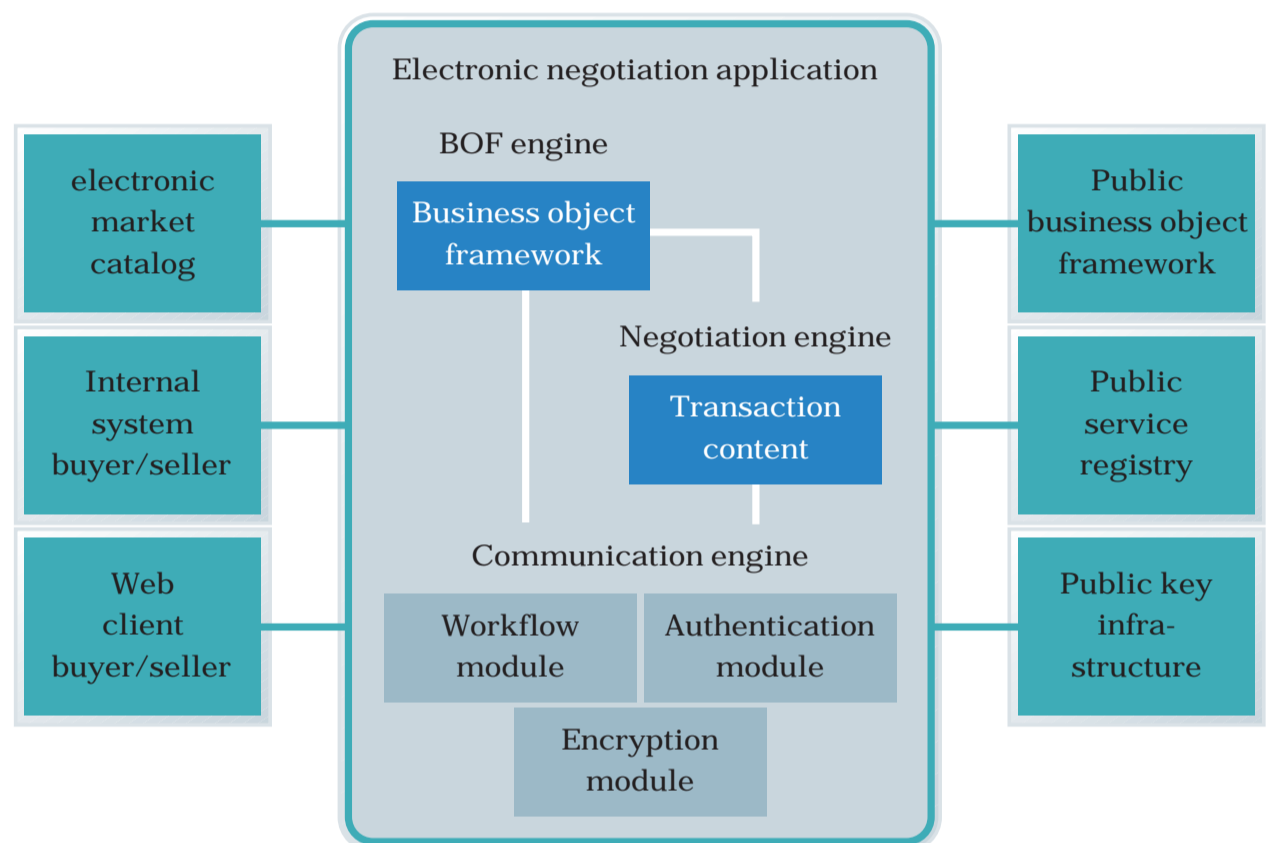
electronic market catalog

Internal system buyer/seller

Web client buyer/seller

Electronic negotiation application

BOF engine

Business object framework

Negotiation engine

Transaction content

Communication engine

Workflow module

Authentication module

Encryption module

Public business object framework

Public service registry

Public key infra-structure